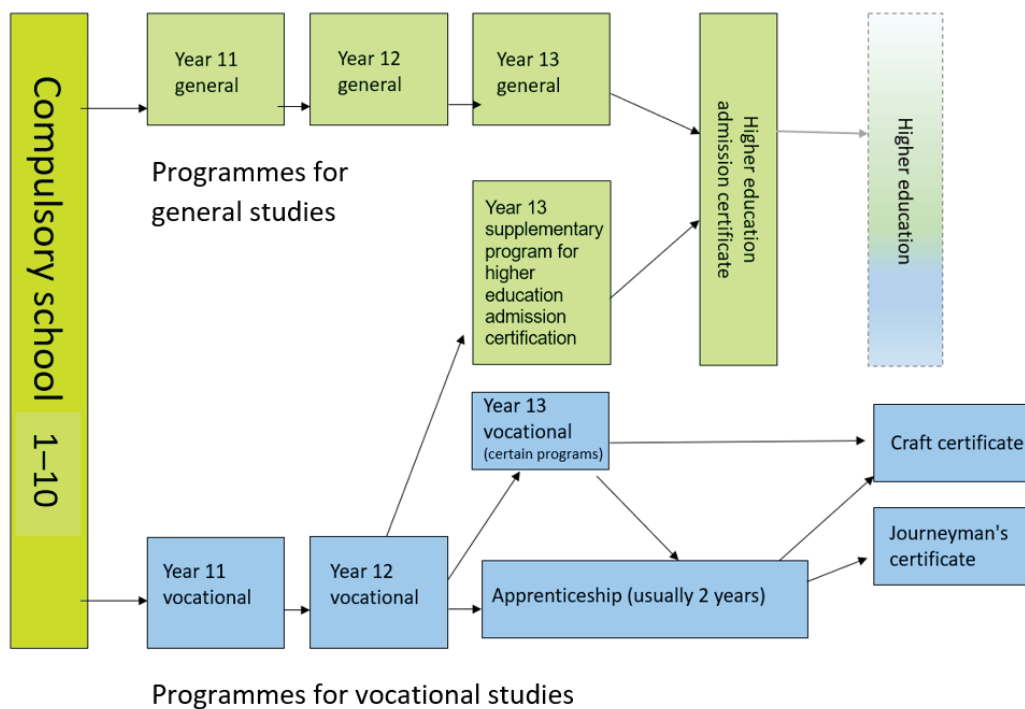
Compulsory school 1–10

Year 11 general

Year 12 general

Year 13 general

Higher education admission certificate

Higher education

Programmes for general studies

Year 13 supplementary program for higher education admission certification

Year 13 vocational (certain programs)

Craft certificate

Journeyman's certificate

Year 11 vocational

Year 12 vocational

Apprenticeship (usually 2 years)

Programmes for vocational studies